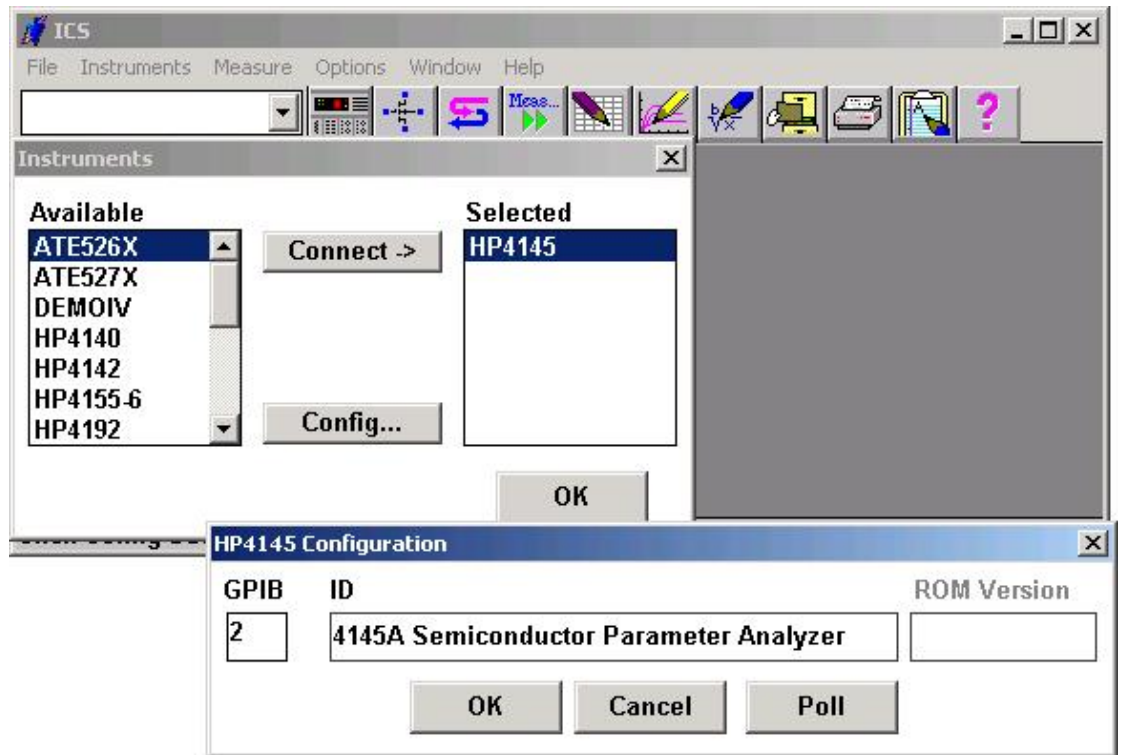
ICS
File Instruments Measure Options Window Help
Meas...

Instruments

Available
ATE526X
ATE527X
DEMOIV
HP4140
HP4142
HP4155-6
HP4192

Connect ->
Config...

Selected
HP4145

OK

HP4145 Configuration

GPIB
2

ID
4145A Semiconductor Parameter Analyzer

ROM Version

OK Cancel Poll